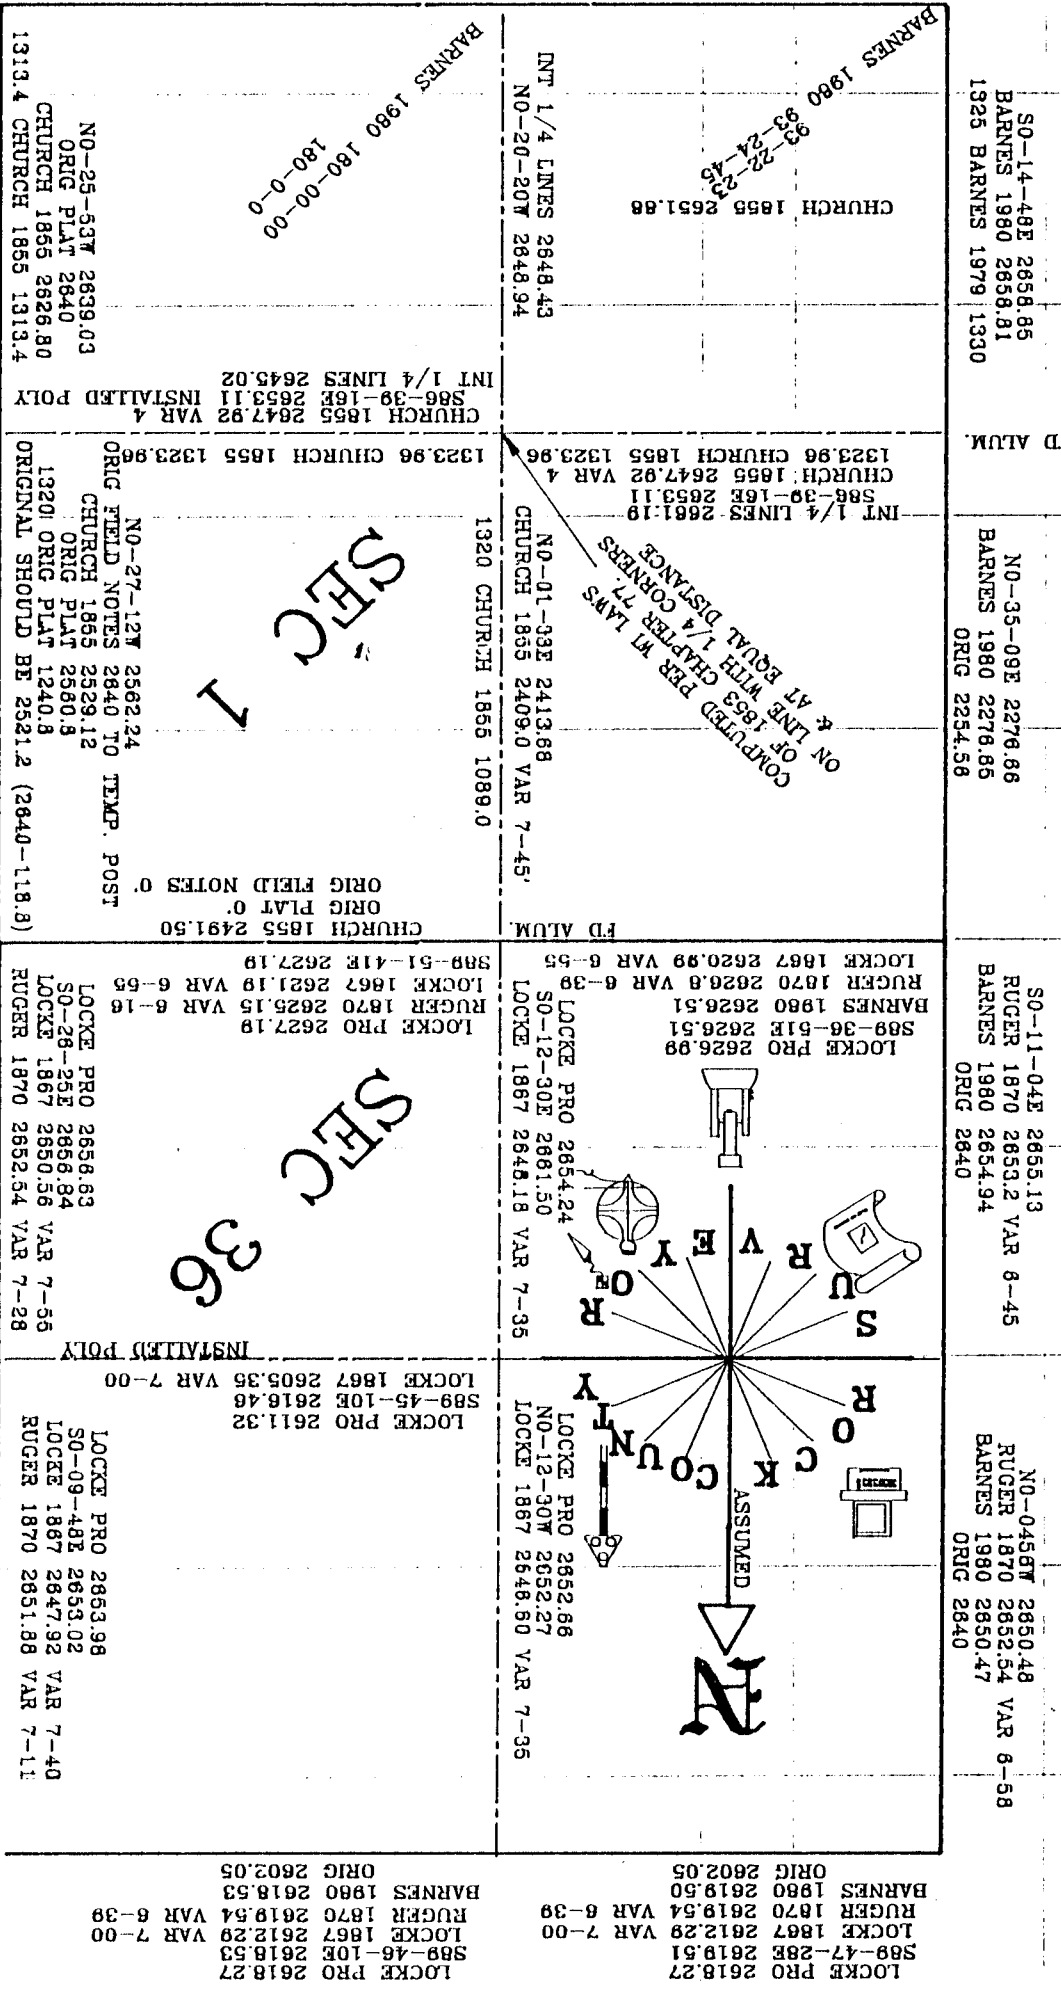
S0-14-48E 2658.85
BARNES 1980 2658.81
1325 BARNES 1979 1330

CHURCH 1855 2651.88

BARNES 1980 93-22-23
93-24-45

INT 1/4 LINES 2648.43
N0-20-20W 2648.94

BARNES 1980 180-00-00
180-0-0

N0-25-53W 2639.03
ORIG PLAT 2640
CHURCH 1855 2626.80
1313.4 CHURCH 1855 1313.4

CHURCH 1855 2647.92 VAR 4
S86-39-16E 2653.11 INSTALLED POLY
INT 1/4 LINES 2645.02

D ALUM.

N0-35-09E 2276.66
BARNES 1980 2276.85
ORIG 2254.56

INT 1/4 LINES 2661.19
S86-39-16E 2653.11
CHURCH 1855 2647.92 VAR 4
1323.96 CHURCH 1855 1323.96

COMPUTED PER WI LAWS CHAPTER 77, 1853 ON LINE WITH 1/4 CORNERS & AT EQUAL DISTANCE

N0-01-33E 2413.68
CHURCH 1855 2409.0 VAR 7-45'
1320 CHURCH 1855 1089.0

SEC 1

1323.96 CHURCH 1855 1323.96

N0-27-12W 2562.24
ORIG FIELD NOTES 2840 TO TEMP. POST
CHURCH 1855 2529.12
ORIG PLAT 2580.8
1320 ORIG PLAT 1240.8
ORIGINAL SHOULD BE 2521.2 (2640-118.8)

FD ALUM.

CHURCH 1855 2491.50
ORIG PLAT 0.
ORIG FIELD NOTES 0.

S0-11-04E 2655.13
RUGER 1870 2653.2 VAR 6-45
BARNES 1980 2654.94
ORIG 2640

LOCKE PRO 2626.99
S89-36-51E 2626.51
BARNES 1980 2626.51
RUGER 1870 2626.6 VAR 6-39
LOCKE 1867 2620.99 VAR 6-55

LOCKE PRO 2654.24
S0-12-30E 2651.50
LOCKE 1867 2648.18 VAR 7-35

SURVEY ROCK COUNTY

ASSUMED

N

N0-0456W 2650.48
RUGER 1870 2652.54 VAR 6-58
BARNES 1980 2650.47
ORIG 2640

LOCKE PRO 2652.66
N0-12-30W 2652.27
LOCKE 1867 2648.60 VAR 7-35

SEC 36

LOCKE PRO 2627.19
RUGER 1870 2625.15 VAR 6-16
LOCKE 1867 2621.19 VAR 6-55
S89-51-41E 2627.19

LOCKE PRO 2656.63
S0-28-25E 2656.84
LOCKE 1867 2650.56 VAR 7-56
RUGER 1870 2652.54 VAR 7-28

INSTALLED POLY

LOCKE PRO 2611.32
S89-45-10E 2616.46
LOCKE 1867 2605.36 VAR 7-00

LOCKE PRO 2653.98
S0-09-48E 2653.02
LOCKE 1867 2647.92 VAR 7-40
RUGER 1870 2651.88 VAR 7-11

LOCKE PRO 2618.27
S89-47-28E 2619.51
LOCKE 1867 2612.29 VAR 7-00
RUGER 1870 2619.54 VAR 6-39
BARNES 1980 2619.50
ORIG 2602.05

LOCKE PRO 2618.27
S89-46-10E 2618.53
LOCKE 1867 2612.29 VAR 7-00
RUGER 1870 2619.54 VAR 6-39
BARNES 1980 2618.53
ORIG 2602.05